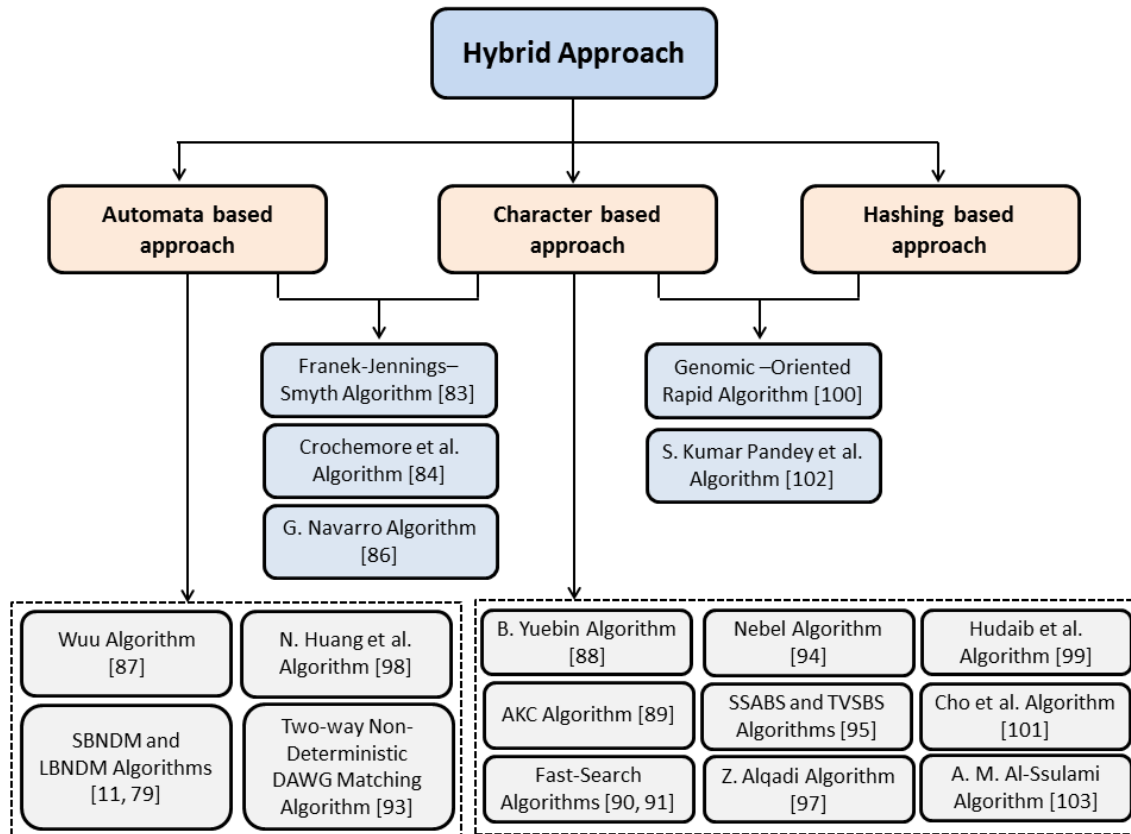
Hybrid Approach

Automata based approach

Character based approach

Hashing based approach

Franek-Jennings–Smyth Algorithm [83]

Crochemore et al. Algorithm [84]

G. Navarro Algorithm [86]

Genomic –Oriented Rapid Algorithm [100]

S. Kumar Pandey et al. Algorithm [102]

Wuu Algorithm [87]

N. Huang et al. Algorithm [98]

SBNDM and LBNDM Algorithms [11, 79]

Two-way Non-Deterministic DAWG Matching Algorithm [93]

B. Yuebin Algorithm [88]

Nebel Algorithm [94]

Hudaib et al. Algorithm [99]

AKC Algorithm [89]

SSABS and TVSBS Algorithms [95]

Cho et al. Algorithm [101]

Fast-Search Algorithms [90, 91]

Z. Alqadi Algorithm [97]

A. M. Al-Ssulami Algorithm [103]